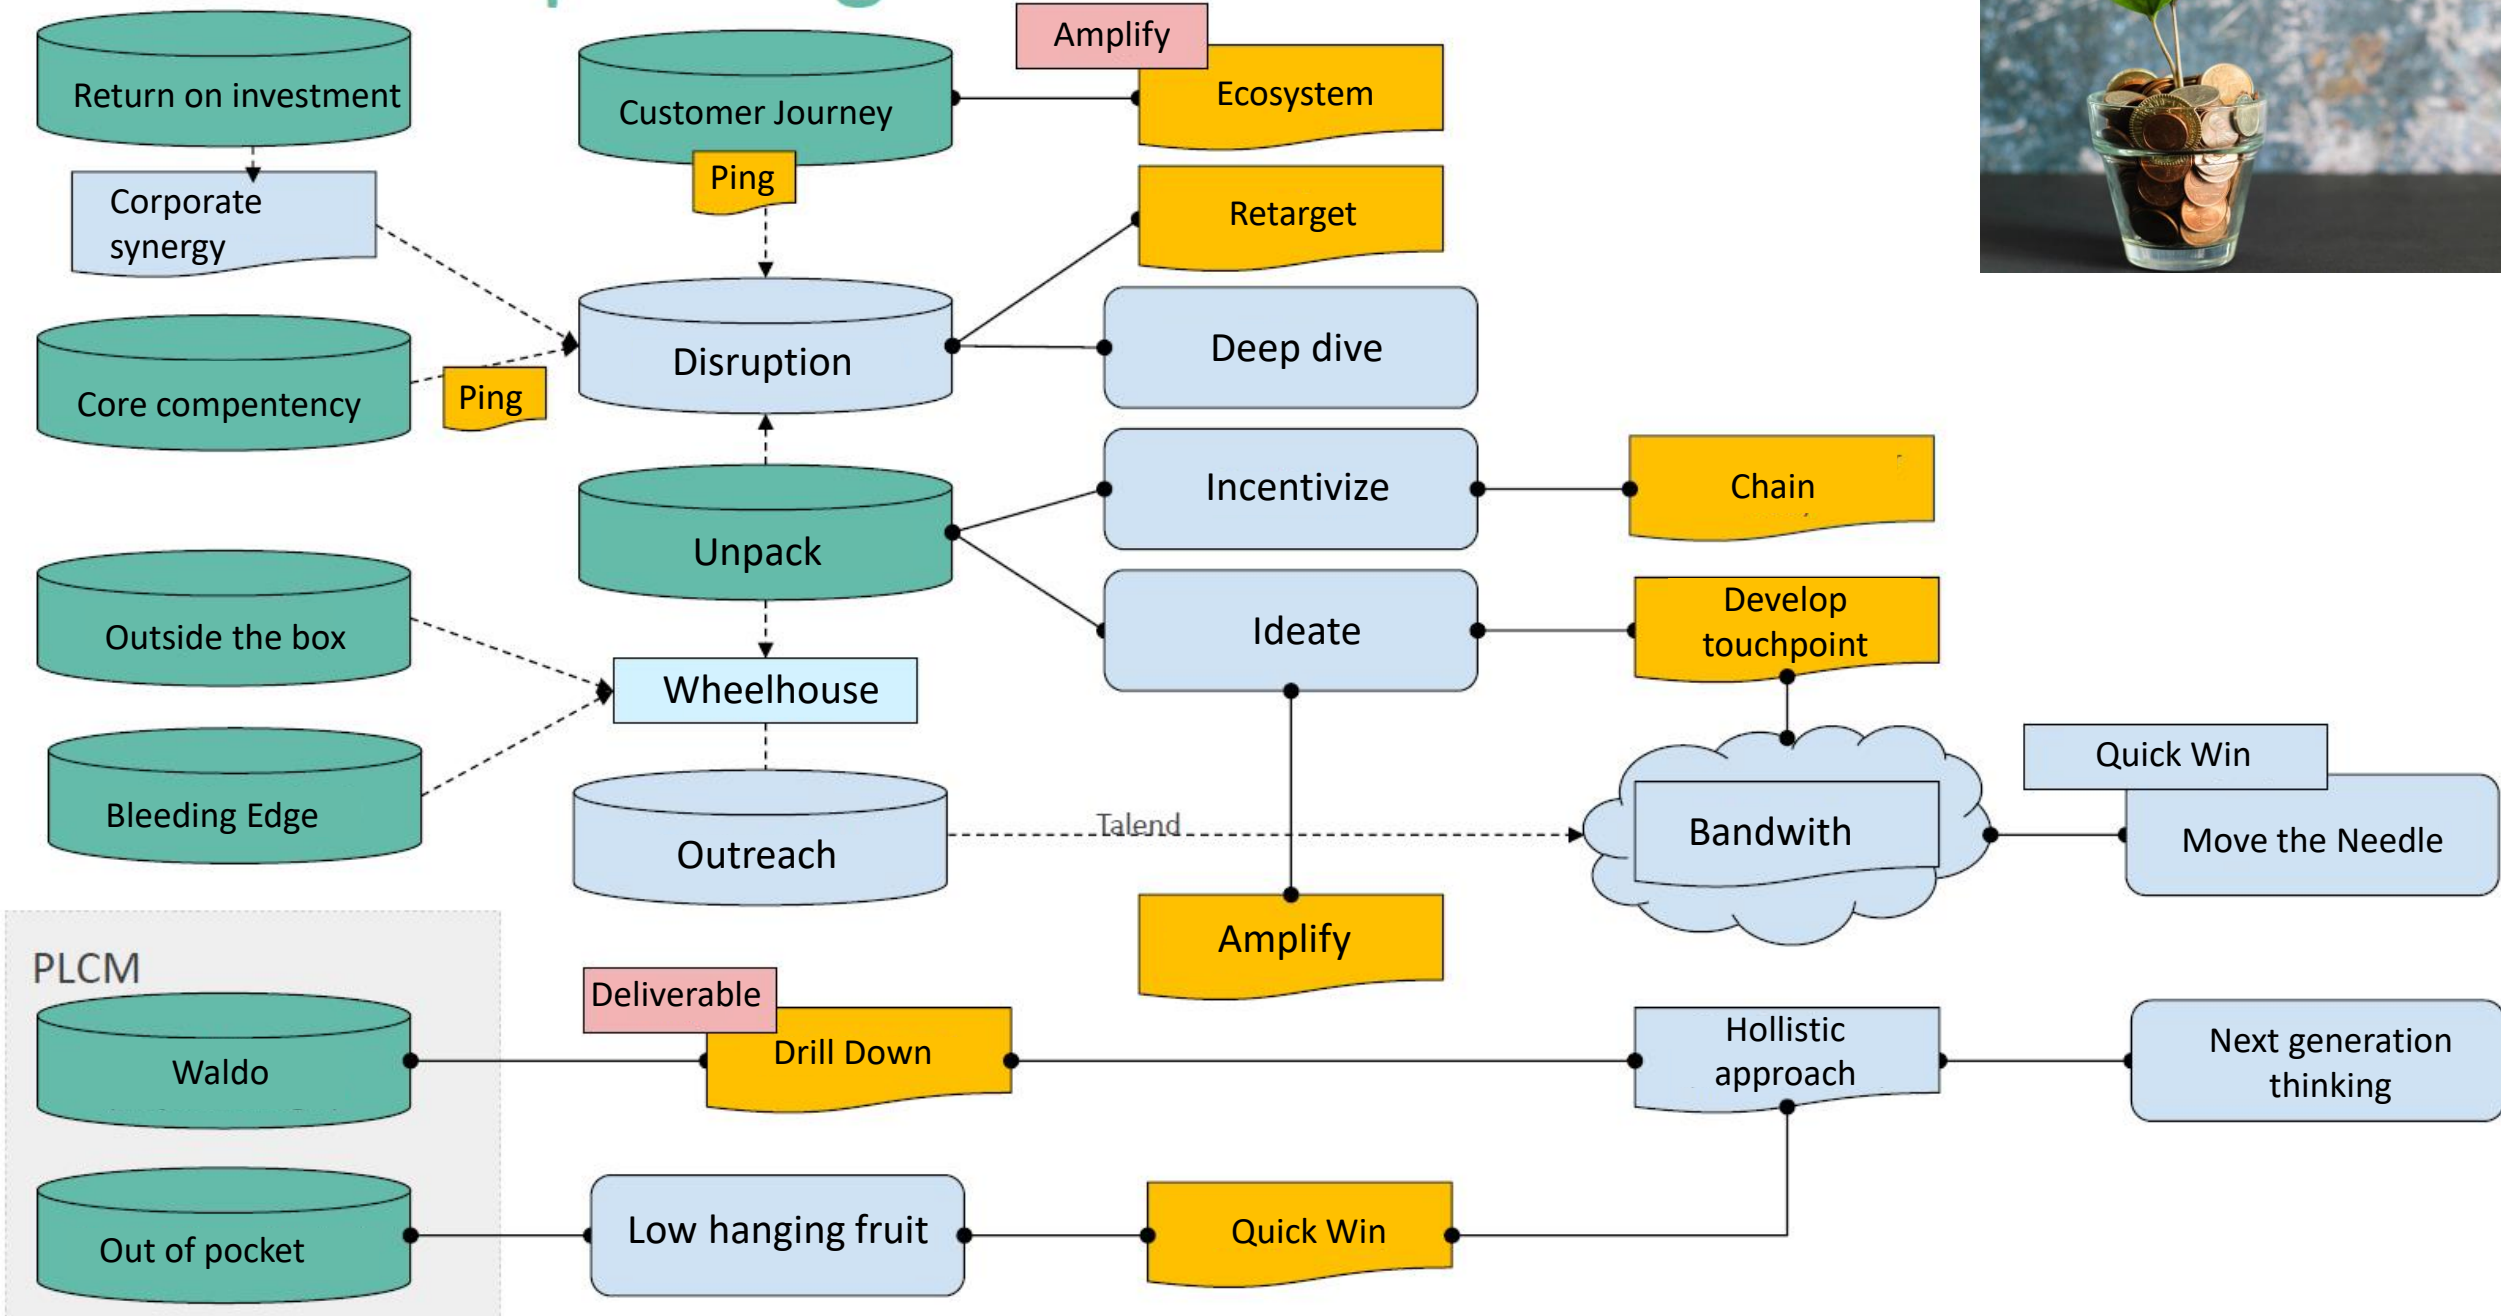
Return on investment

Customer Journey

Amplify

Ecosystem

Ping

Corporate synergy

Retarget

Disruption

Deep dive

Core compentency

Ping

Incentivize

Chain

Unpack

Ideate

Develop touchpoint

Outside the box

Wheelhouse

Quick Win

Bleeding Edge

Outreach

Talend

Bandwith

Move the Needle

Amplify

PLCM

Deliverable

Drill Down

Hollistic approach

Next generation thinking

Waldo

Out of pocket

Low hanging fruit

Quick Win